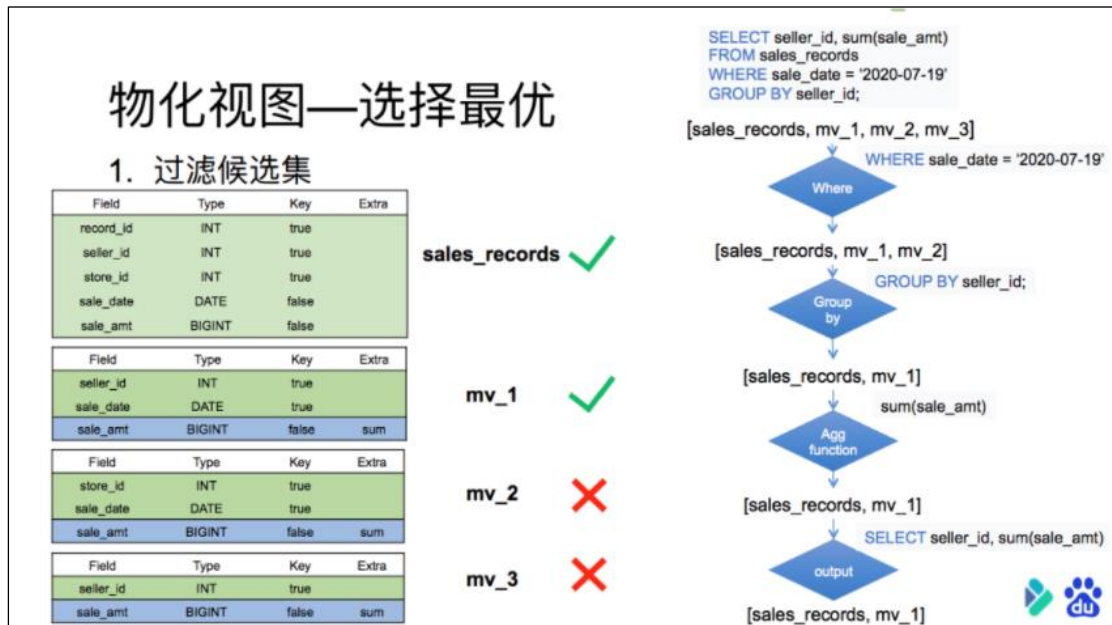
物化视图—选择最优

1. 过滤候选集

| Field | Type | Key | Extra |
|---|---|---|---|
| record_id | INT | true | |
| seller_id | INT | true | |
| store_id | INT | true | |
| sale_date | DATE | false | |
| sale_amt | BIGINT | false | |

sales_records

| Field | Type | Key | Extra |
|---|---|---|---|
| seller_id | INT | true | |
| sale_date | DATE | true | |
| sale_amt | BIGINT | false | sum |

mv_1

| Field | Type | Key | Extra |
|---|---|---|---|
| store_id | INT | true | |
| sale_date | DATE | true | |
| sale_amt | BIGINT | false | sum |

mv_2

| Field | Type | Key | Extra |
|---|---|---|---|
| seller_id | INT | true | |
| sale_amt | BIGINT | false | sum |

mv_3

SELECT seller_id, sum(sale_amt)
FROM sales_records
WHERE sale_date = '2020-07-19'
GROUP BY seller_id;

[sales_records, mv_1, mv_2, mv_3]

WHERE sale_date = '2020-07-19'

Where

[sales_records, mv_1, mv_2]

GROUP BY seller_id;

Group by

[sales_records, mv_1]

sum(sale_amt)

Agg function

[sales_records, mv_1]

SELECT seller_id, sum(sale_amt)

output

[sales_records, mv_1]

du